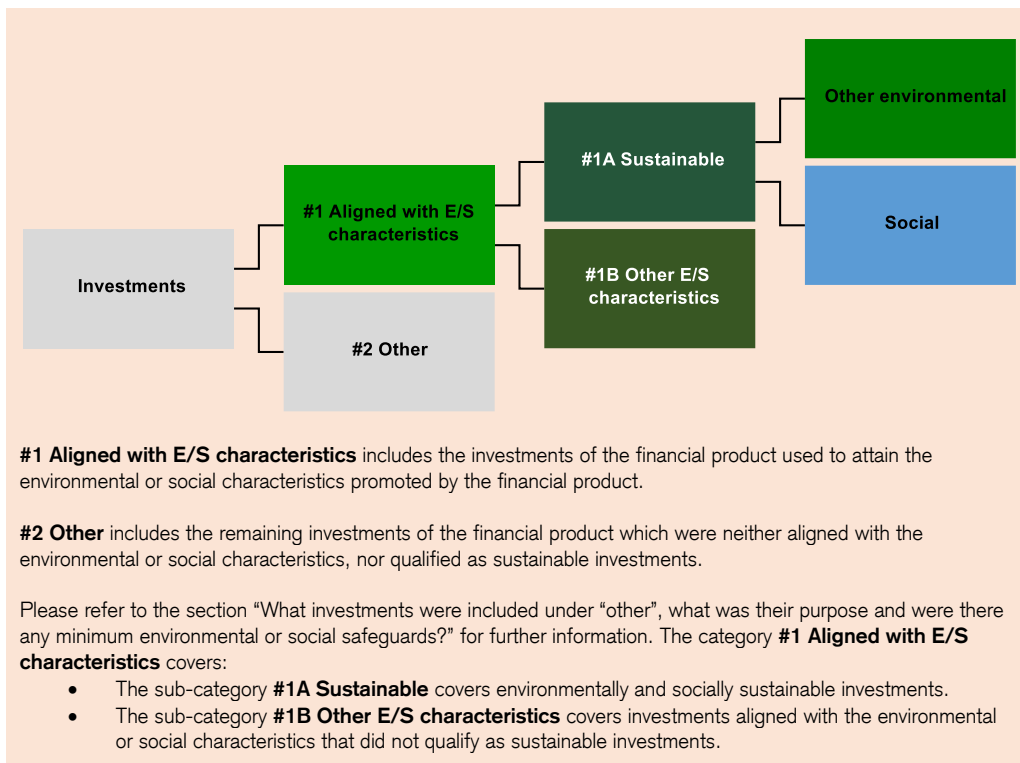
Investments

#1 Aligned with E/S characteristics

#2 Other

#1A Sustainable

#1B Other E/S characteristics

Other environmental

Social

**#1 Aligned with E/S characteristics** includes the investments of the financial product used to attain the environmental or social characteristics promoted by the financial product.

**#2 Other** includes the remaining investments of the financial product which were neither aligned with the environmental or social characteristics, nor qualified as sustainable investments.

Please refer to the section "What investments were included under "other", what was their purpose and were there any minimum environmental or social safeguards?" for further information. The category **#1 Aligned with E/S characteristics** covers:

- The sub-category **#1A Sustainable** covers environmentally and socially sustainable investments.
- The sub-category **#1B Other E/S characteristics** covers investments aligned with the environmental or social characteristics that did not qualify as sustainable investments.